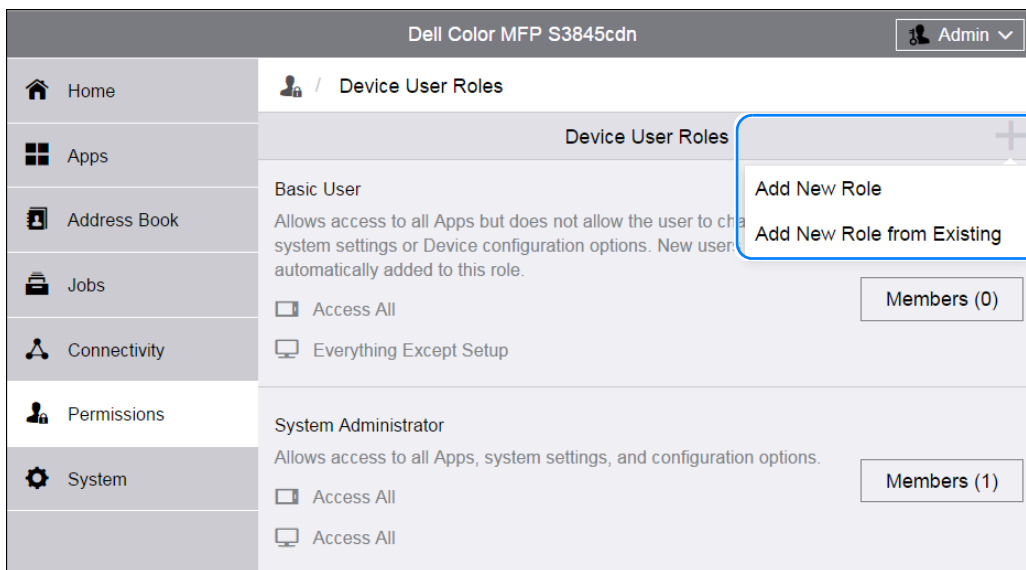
Dell Color MFP S3845cdn

Admin

Home

Apps

Address Book

Jobs

Connectivity

Permissions

System

/ Device User Roles

Device User Roles

Add New Role

Add New Role from Existing

Basic User

Allows access to all Apps but does not allow the user to cha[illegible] system settings or Device configuration options. New users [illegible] automatically added to this role.

Access All

Everything Except Setup

Members (0)

System Administrator

Allows access to all Apps, system settings, and configuration options.

Access All

Access All

Members (1)